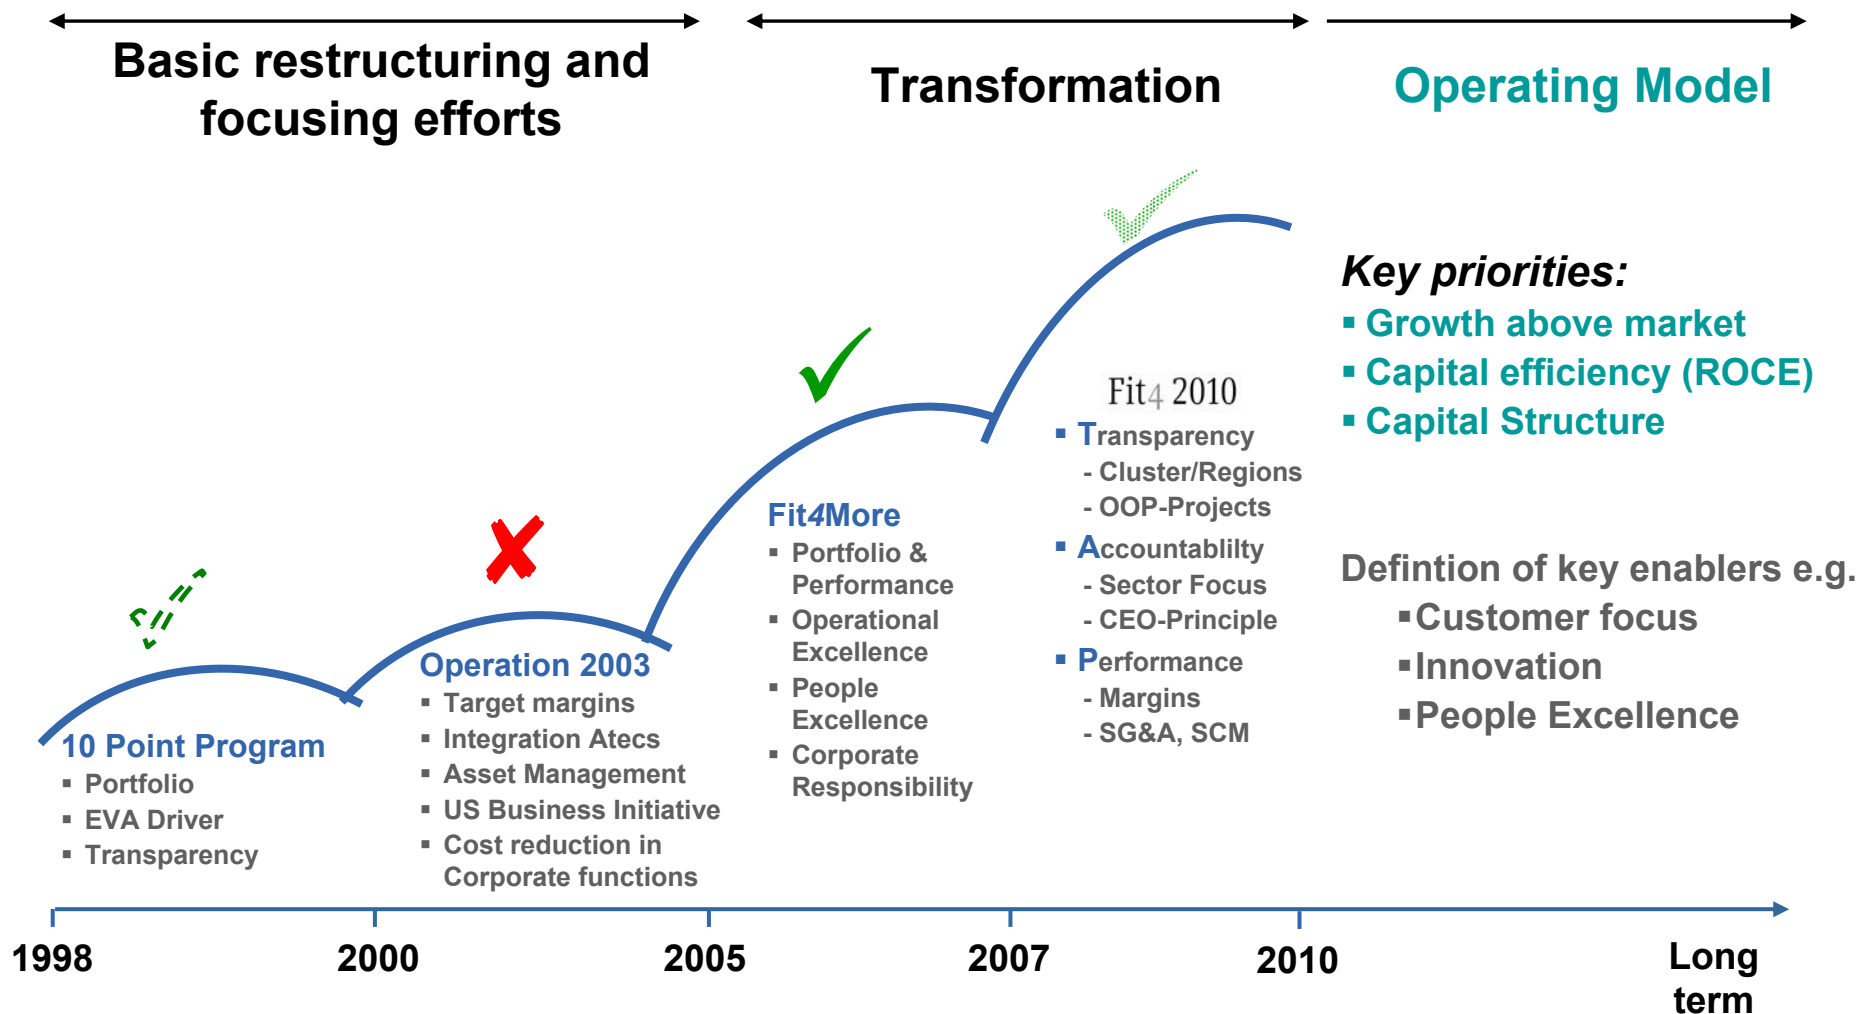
Basic restructuring and focusing efforts

Transformation

Operating Model

Key priorities:
▪ Growth above market
▪ Capital efficiency (ROCE)
▪ Capital Structure

Fit4 2010
▪ Transparency
- Cluster/Regions
- OOP-Projects
▪ Accountablilty
- Sector Focus
- CEO-Principle
▪ Performance
- Margins
- SG&A, SCM

Fit4More
▪ Portfolio & Performance
▪ Operational Excellence
▪ People Excellence
▪ Corporate Responsibility

Defintion of key enablers e.g.
▪Customer focus
▪Innovation
▪People Excellence

Operation 2003
▪ Target margins
▪ Integration Atecs
▪ Asset Management
▪ US Business Initiative
▪ Cost reduction in Corporate functions

10 Point Program
▪ Portfolio
▪ EVA Driver
▪ Transparency

1998 2000 2005 2007 2010 Long term